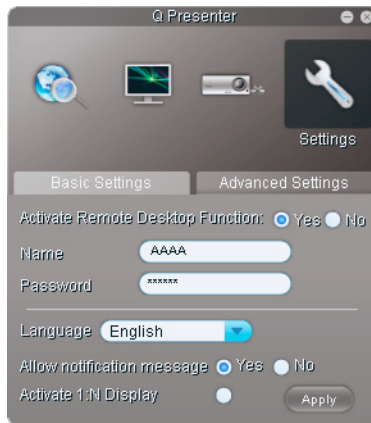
Q Presenter

Settings

Basic Settings
Advanced Settings

Activate Remote Desktop Function: Yes No

Name AAAA

Password ******

Language English

Allow notification message Yes No

Activate 1:N Display

Apply